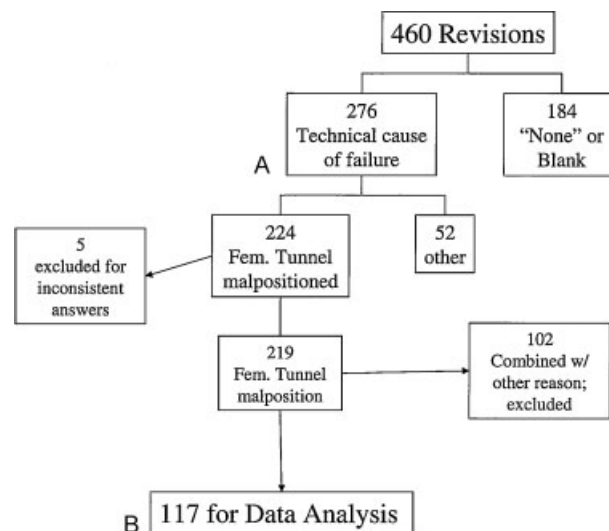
460 Revisions

276
Technical cause of failure

184
"None" or Blank

A

224
Fem. Tunnel malpositioned

52
other

5
excluded for inconsistent answers

219
Fem. Tunnel malposition

102
Combined w/ other reason; excluded

B

117 for Data Analysis